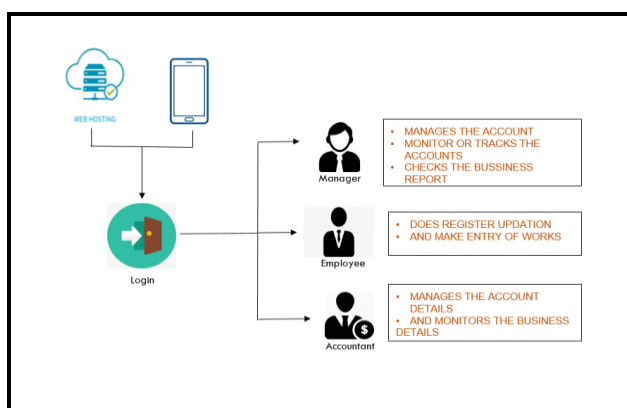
WEB HOSTING

Login

Manager

- MANAGES THE ACCOUNT
- MONITOR OR TRACKS THE ACCOUNTS
- CHECKS THE BUSSINESS REPORT

Employee

- DOES REGISTER UPDATION
- AND MAKE ENTRY OF WORKS

Accountant

- MANAGES THE ACCOUNT DETAILS
- AND MONITORS THE BUSINESS DETAILS